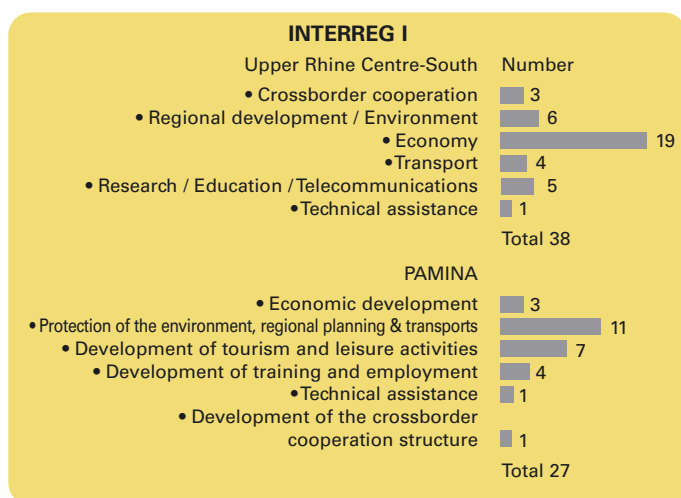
INTERREG I

Upper Rhine Centre-South Number

• Crossborder cooperation 3
• Regional development / Environment 6
• Economy 19
•Transport 4
• Research / Education /Telecommunications 5
•Technical assistance 1

Total 38

PAMINA

• Economic development 3
• Protection of the environment, regional planning & transports 11
• Development of tourism and leisure activities 7
• Development of training and employment 4
•Technical assistance 1
• Development of the crossborder cooperation structure 1

Total 27